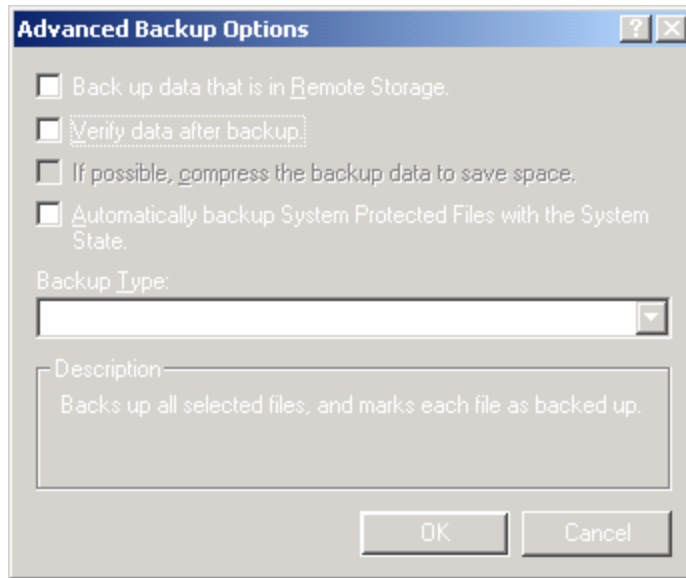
Advanced Backup Options

?

Back up data that is in Remote Storage.

Verify data after backup.

If possible, compress the backup data to save space.

Automatically backup System Protected Files with the System State.

Backup Type:

Description

Backs up all selected files, and marks each file as backed up.

OK

Cancel